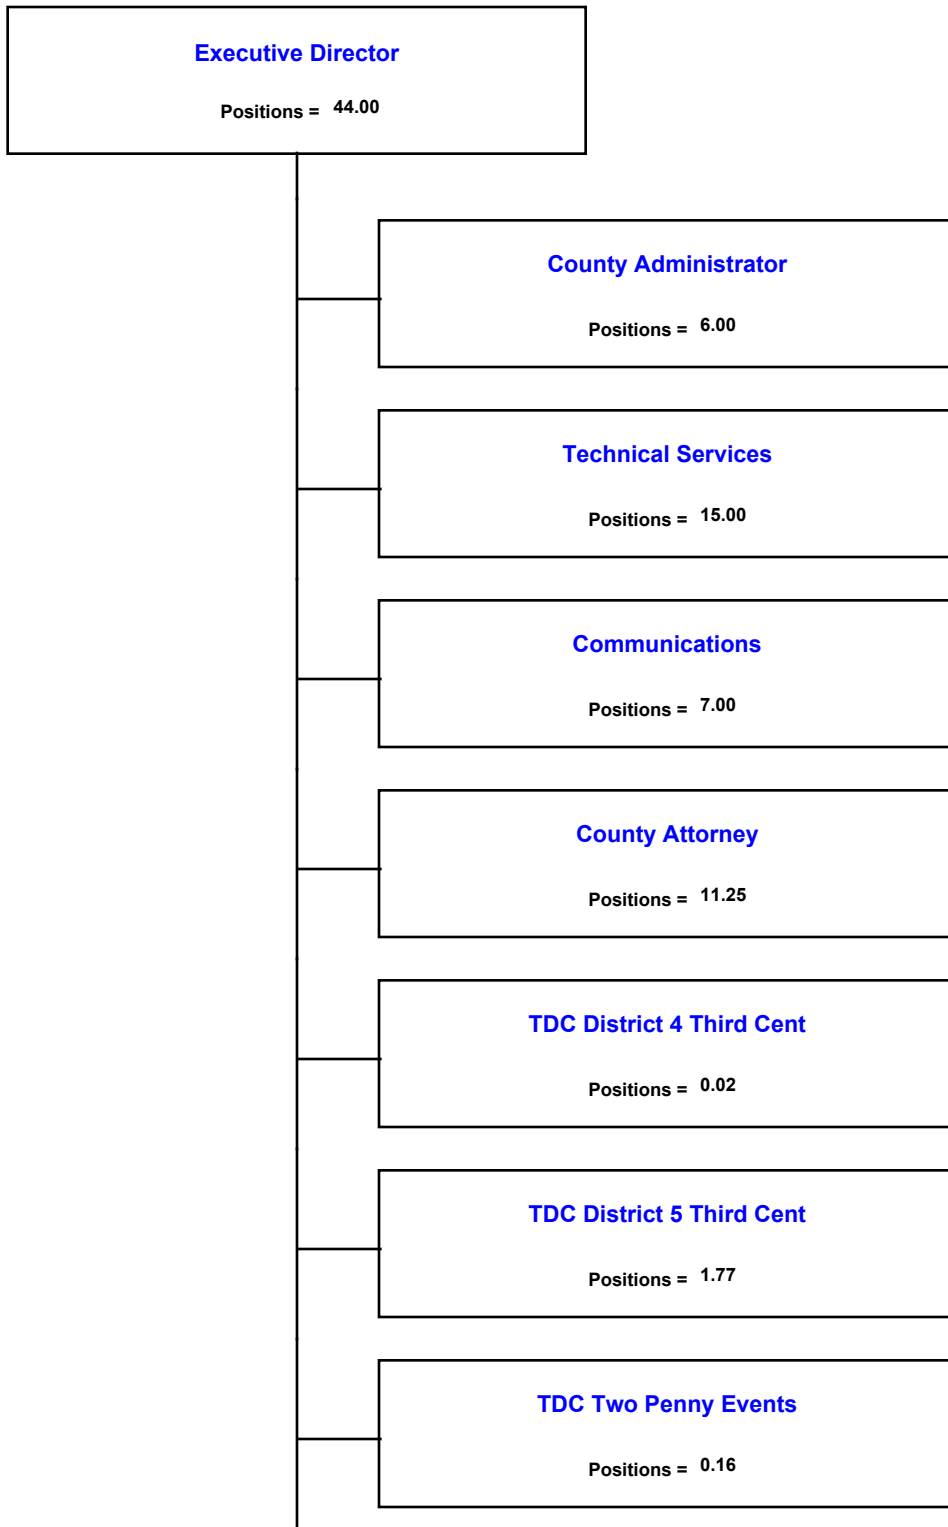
Executive Director

Positions = 44.00

County Administrator

Positions = 6.00

Technical Services

Positions = 15.00

Communications

Positions = 7.00

County Attorney

Positions = 11.25

TDC District 4 Third Cent

Positions = 0.02

TDC District 5 Third Cent

Positions = 1.77

TDC Two Penny Events

Positions = 0.16